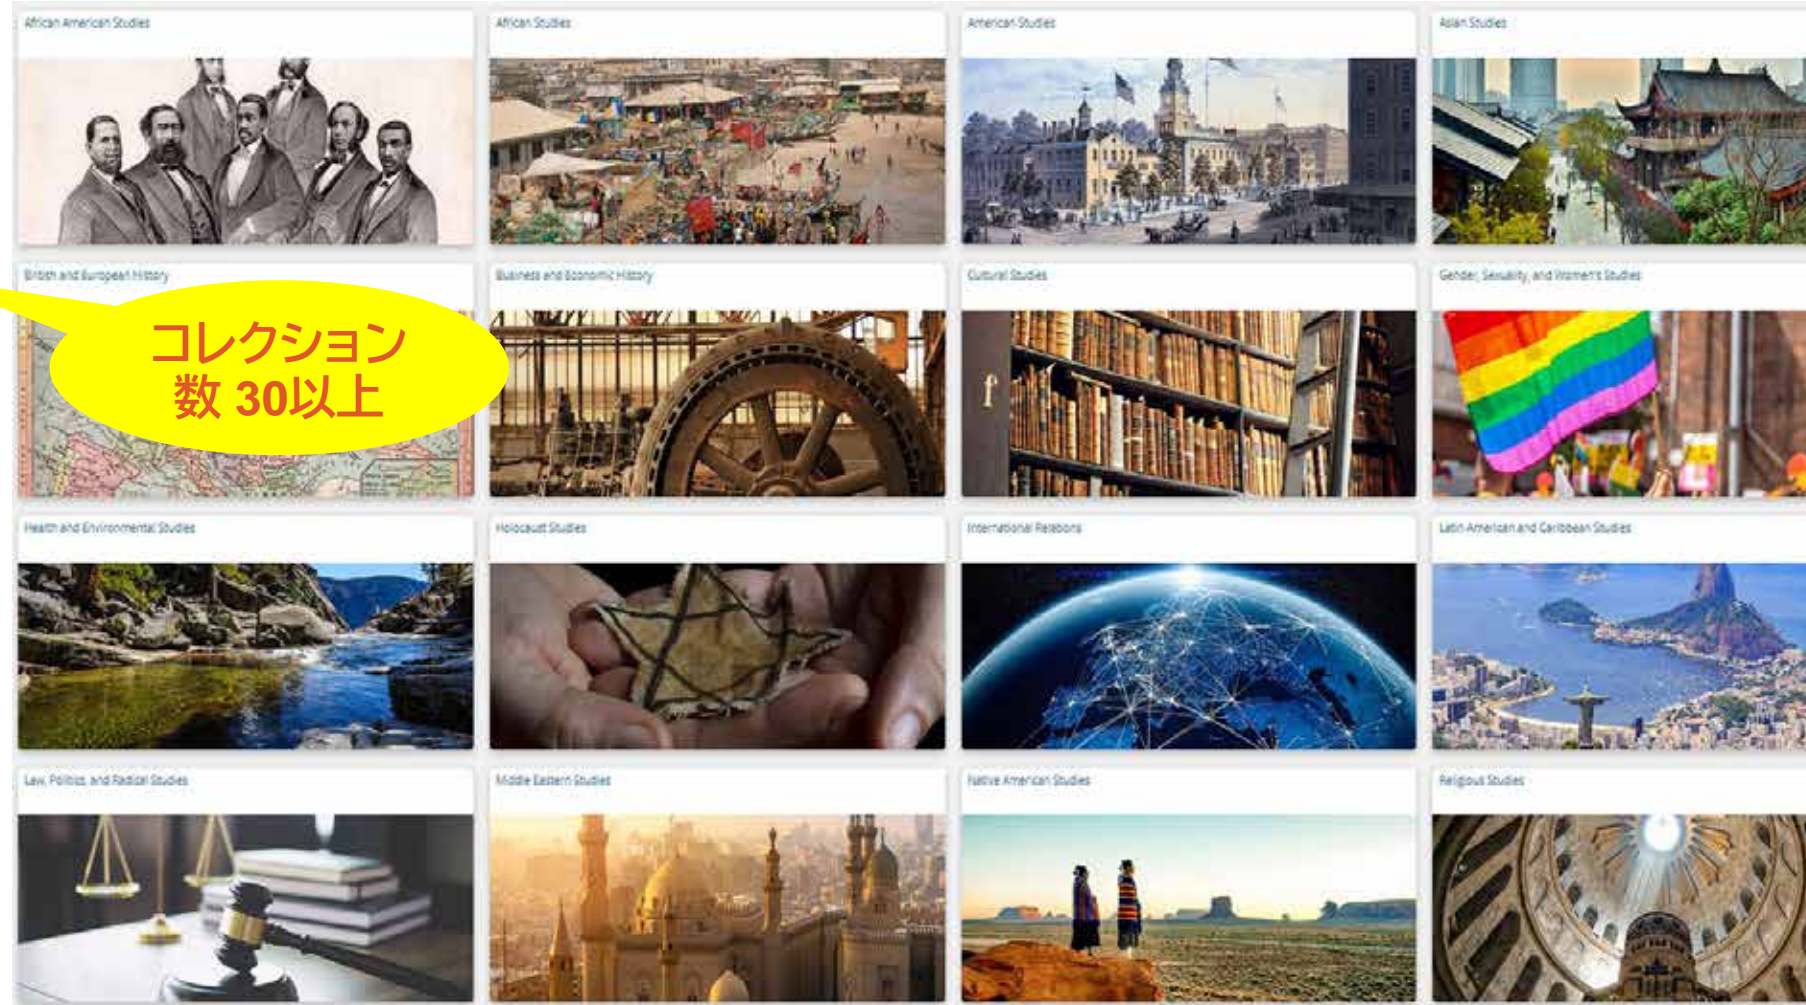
African American Studies

African Studies

American Studies

Asian Studies

British and European History

コレクション数 30以上

Business and Economic History

Cultural Studies

Gender, Sexuality, and Women's Studies

Health and Environmental Studies

Holocaust Studies

International Relations

Latin American and Caribbean Studies

Law, Politics, and Radical Studies

Middle Eastern Studies

Native American Studies

Religious Studies